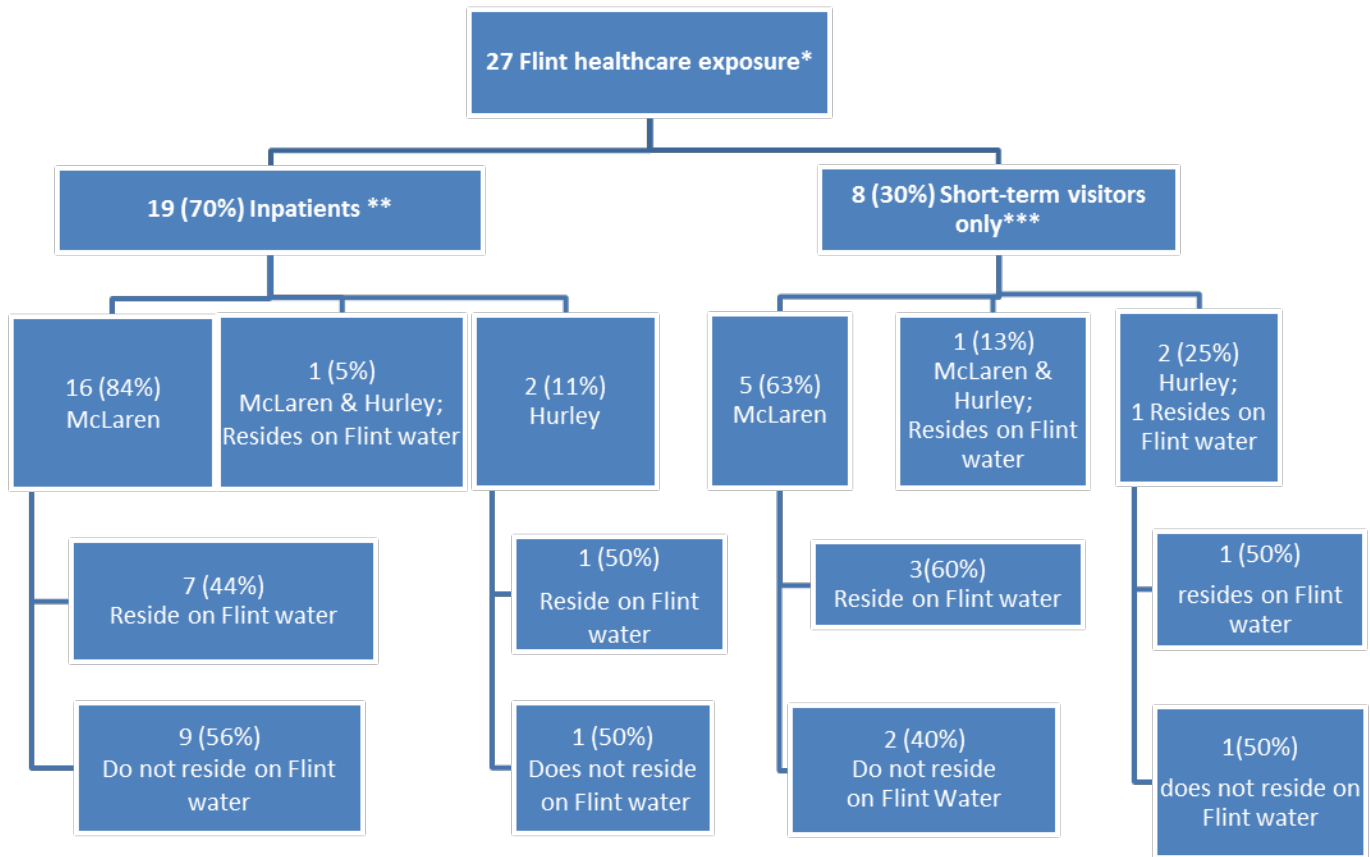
27 Flint healthcare exposure*

19 (70%) Inpatients **

8 (30%) Short-term visitors only***

16 (84%) McLaren

1 (5%) McLaren & Hurley; Resides on Flint water

2 (11%) Hurley

5 (63%) McLaren

1 (13%) McLaren & Hurley; Resides on Flint water

2 (25%) Hurley; 1 Resides on Flint water

7 (44%) Reside on Flint water

9 (56%) Do not reside on Flint water

1 (50%) Reside on Flint water

1 (50%) Does not reside on Flint water

3(60%) Reside on Flint water

2 (40%) Do not reside on Flint Water

1 (50%) resides on Flint water

1(50%) does not reside on Flint water